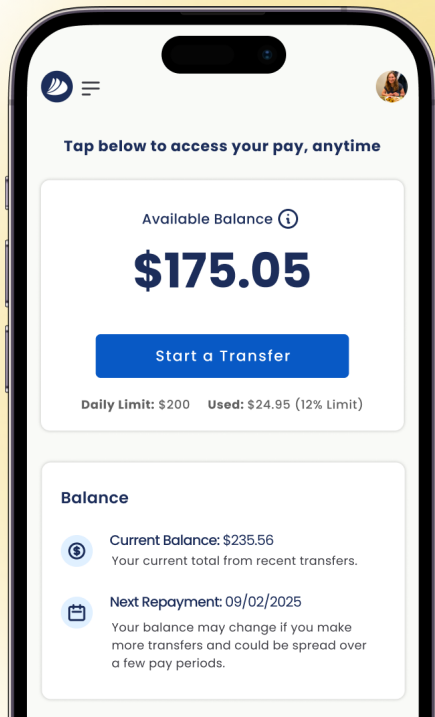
Tap below to access your pay, anytime

Available Balance

$175.05

Start a Transfer

Daily Limit: $200 Used: $24.95 (12% Limit)

Balance

Current Balance: $235.56
Your current total from recent transfers.

Next Repayment: 09/02/2025
Your balance may change if you make more transfers and could be spread over a few pay periods.